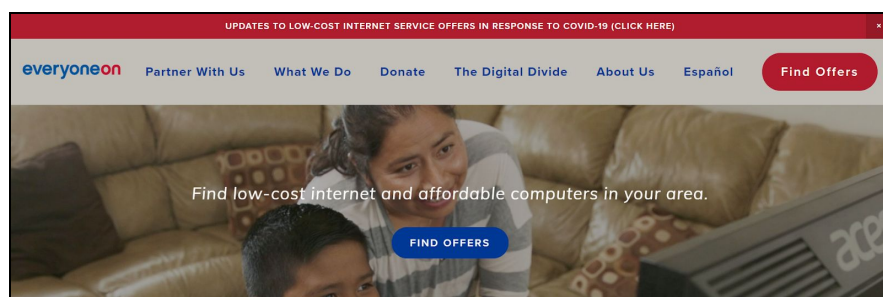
UPDATES TO LOW-COST INTERNET SERVICE OFFERS IN RESPONSE TO COVID-19 (CLICK HERE)

×

everyoneon

Partner With Us

What We Do

Donate

The Digital Divide

About Us

Español

Find Offers

Find low-cost internet and affordable computers in your area.

FIND OFFERS

acer